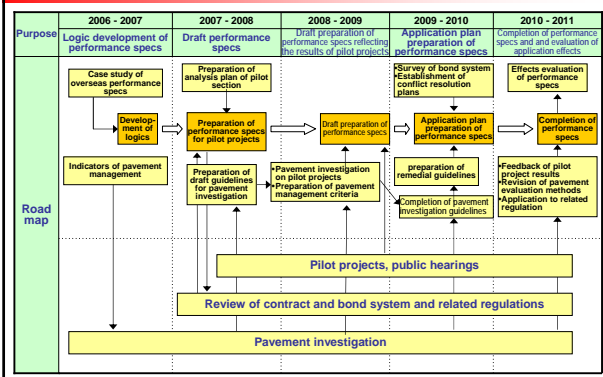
| | 2006 - 2007 | 2007 - 2008 | 2008 - 2009 | 2009 - 2010 | 2010 - 2011 |
|---|---|---|---|---|---|
| Purpose | Logic development of performance specs | Draft performance specs | Draft preparation of performance specs reflecting the results of pilot projects | Application plan preparation of performance specs | Completion of performance specs and and evaluation of application effects |

Road map

Case study of overseas performance specs

Development of logics

Indicators of pavement management

Preparation of analysis plan of pilot section

Preparation of performance specs for pilot projects

Preparation of draft guidelines for pavement investigation

Draft preparation of performance specs

Pavement investigation on pilot projects

Preparation of pavement management criteria

Survey of bond system

Establishment of conflict resolution plans

Application plan preparation of performance specs

preparation of remedial guidelines

Completion of pavement investigation guidelines

Effects evaluation of performance specs

Completion of performance specs

Feedback of pilot project results

Revision of pavement evaluation methods

Application to related regulation

Pilot projects, public hearings

Review of contract and bond system and related regulations

Pavement investigation